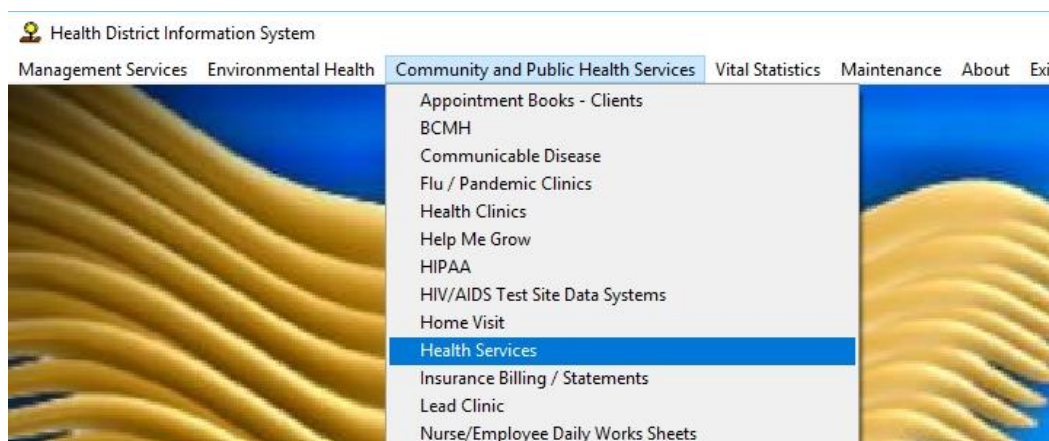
Health District Information System

Management Services Environmental Health Community and Public Health Services Vital Statistics Maintenance About Exi

Appointment Books - Clients
BCMH
Communicable Disease
Flu / Pandemic Clinics
Health Clinics
Help Me Grow
HIPAA
HIV/AIDS Test Site Data Systems
Home Visit
Health Services
Insurance Billing / Statements
Lead Clinic
Nurse/Employee Daily Works Sheets